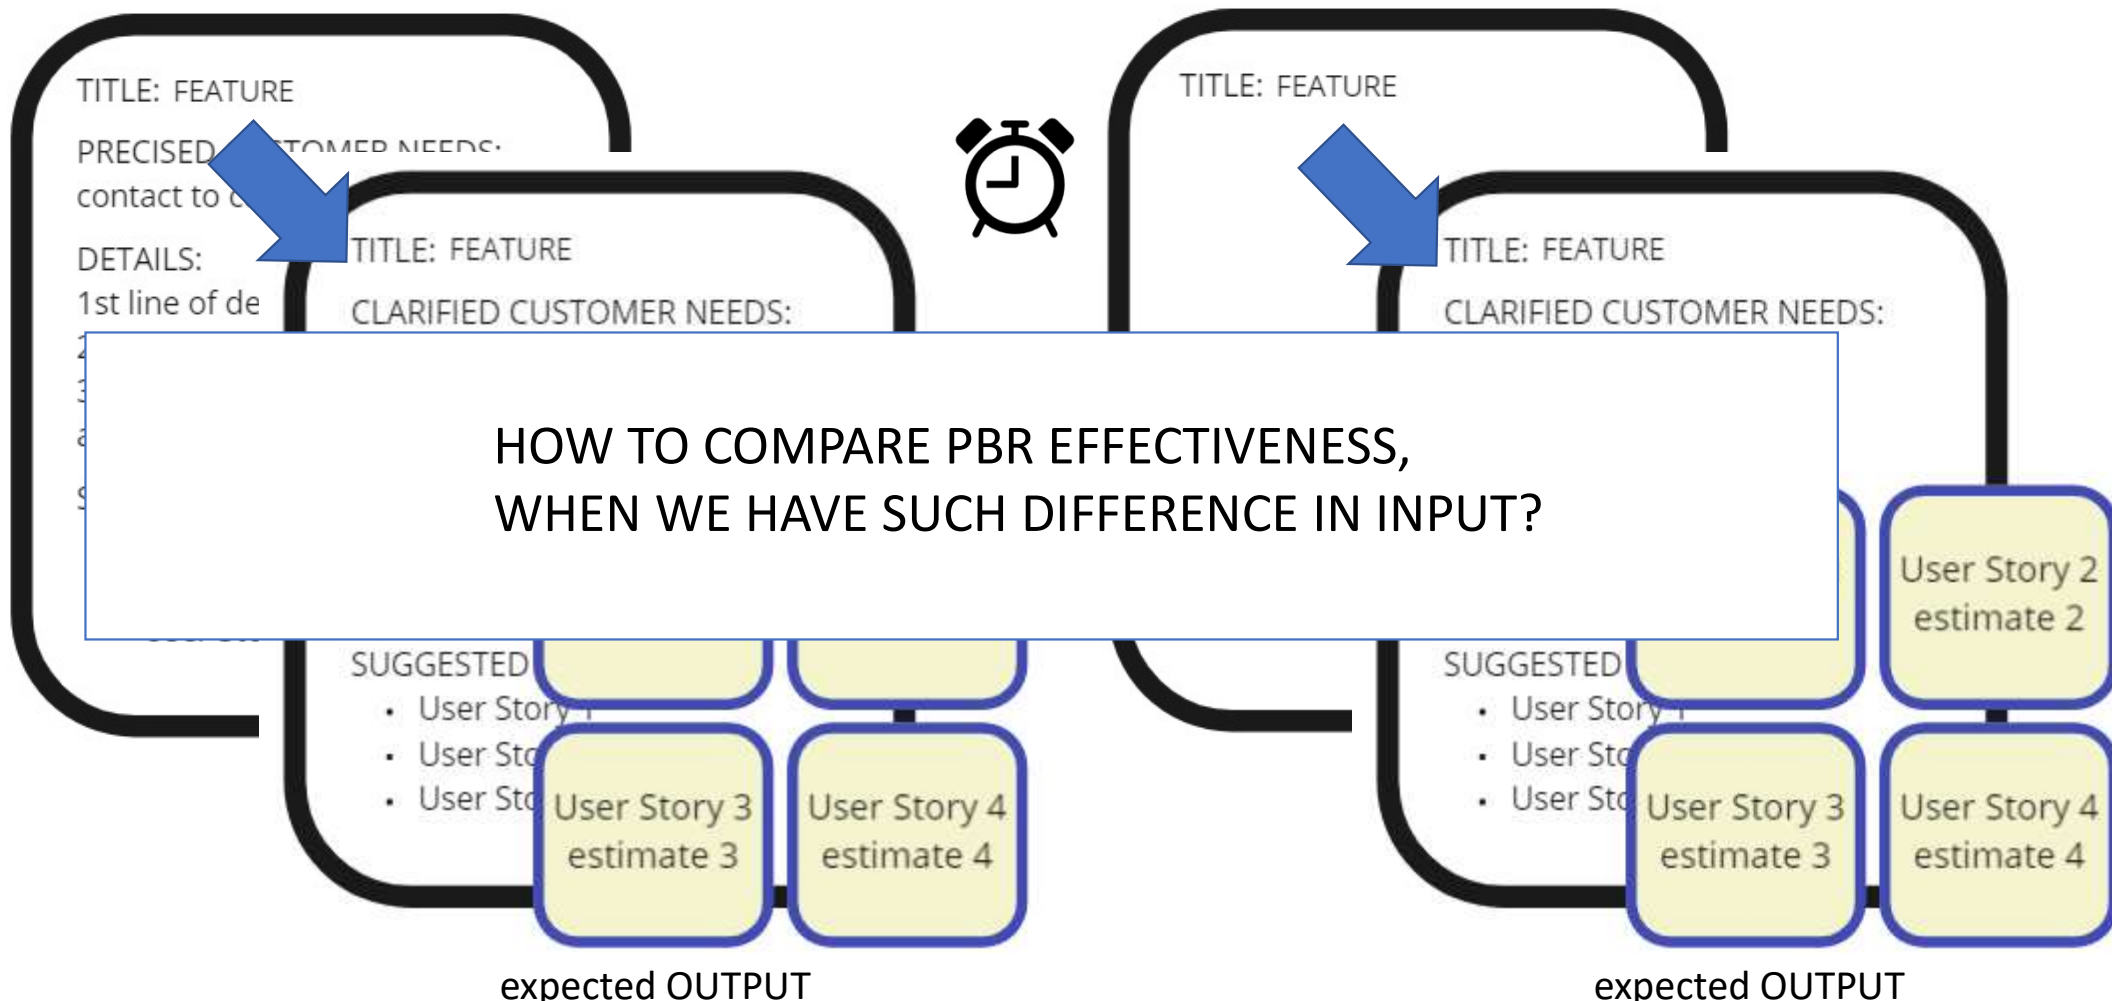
TITLE: FEATURE

PRECISED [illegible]TOMER NEEDS:
contact to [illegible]

DETAILS:
1st line of de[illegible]

TITLE: FEATURE

CLARIFIED CUSTOMER NEEDS:

SUGGESTED
• User Stor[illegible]
• User Sto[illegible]
• User Sto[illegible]

User Story 3
estimate 3

User Story 4
estimate 4

expected OUTPUT

TITLE: FEATURE

TITLE: FEATURE

CLARIFIED CUSTOMER NEEDS:

User Story 2
estimate 2

SUGGESTED
• User Stor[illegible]
• User Sto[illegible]
• User Sto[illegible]

User Story 3
estimate 3

User Story 4
estimate 4

expected OUTPUT

HOW TO COMPARE PBR EFFECTIVENESS,
WHEN WE HAVE SUCH DIFFERENCE IN INPUT?